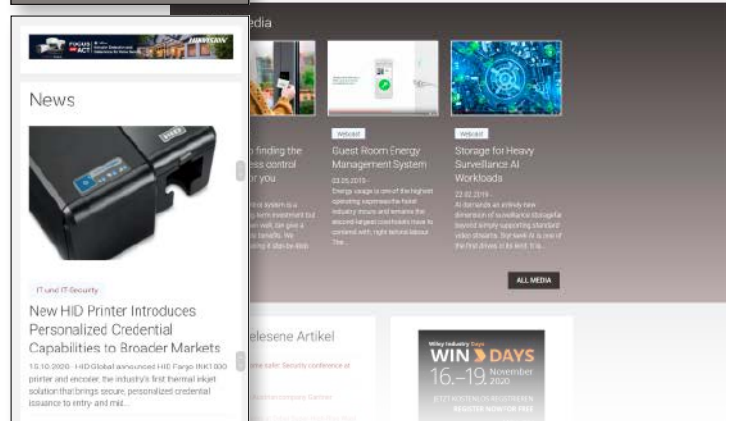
News

IT und IT-Security

New HID Printer Introduces Personalized Credential Capabilities to Broader Markets

10.10.2020 · HID Global announced HID Fargo INK1000 printer and encoder, the industry's first thermal inkjet solution that brings secure, personalized credential issuance to entry- and mid...

edia

Webcast

Guest Room Energy Management System

03.05.2019 ·
Energy usage is one of the highest operating expenses the hotel industry incurs and remains the second largest cost hotels have to contend with, right behind labour. The ...

Webcast

Storage for Heavy Surveillance AI Workloads

22.02.2019 ·
AI demands an entirely new dimension of surveillance storage far beyond simply supporting standard video streams. The seek AI is one of the first drives in its kind. It is...

ALL MEDIA

elesene Artikel

Wiley Industry Days
WIN DAYS
16.–19. November 2020
JETZT KOSTENLOS REGISTRIEREN
REGISTER NOW FOR FREE